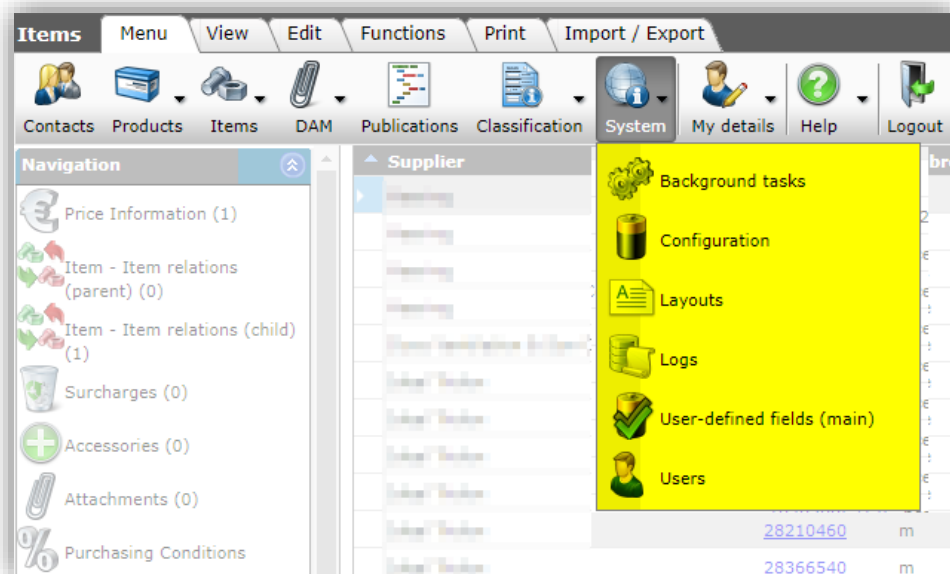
Items Menu View Edit Functions Print Import / Export

Contacts Products Items DAM Publications Classification System My details Help Logout

Navigation

Price Information (1)

Item - Item relations (parent) (0)

Item - Item relations (child) (1)

Surcharges (0)

Accessories (0)

Attachments (0)

Purchasing Conditions

Supplier

Background tasks

Configuration

Layouts

Logs

User-defined fields (main)

Users

28210460 m

28366540 m